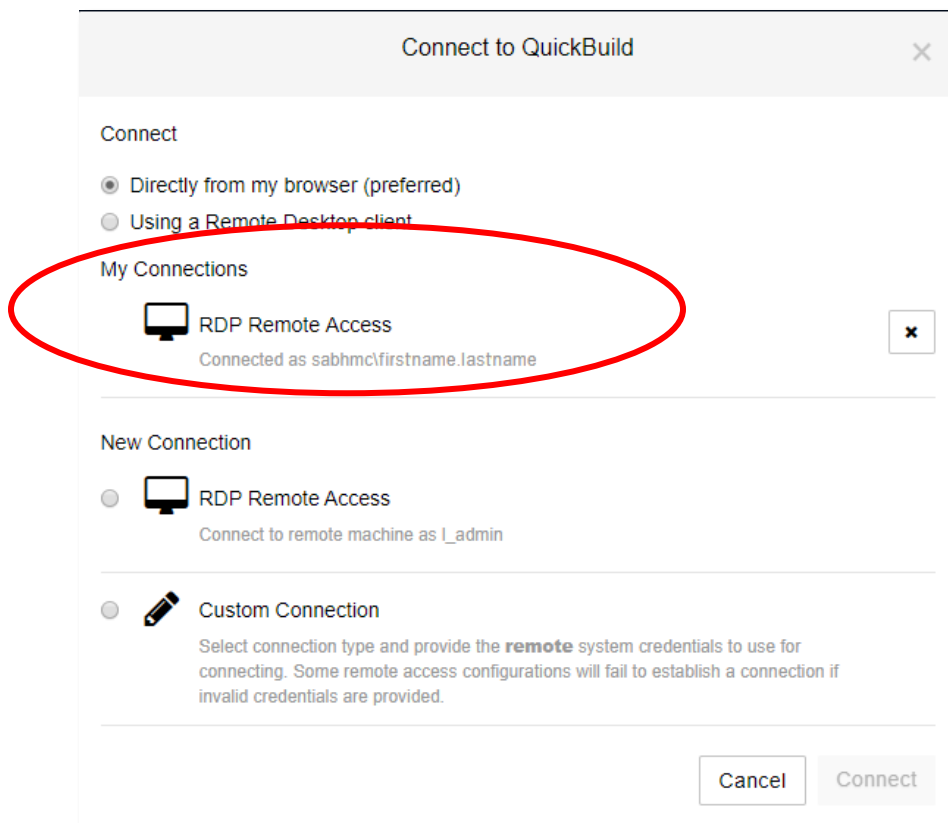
Connect to QuickBuild

×

Connect

Directly from my browser (preferred)

Using a Remote Desktop client

My Connections

RDP Remote Access

Connected as sabhmc\firstname.lastname

×

New Connection

RDP Remote Access

Connect to remote machine as l_admin

Custom Connection

Select connection type and provide the **remote** system credentials to use for connecting. Some remote access configurations will fail to establish a connection if invalid credentials are provided.

Cancel

Connect